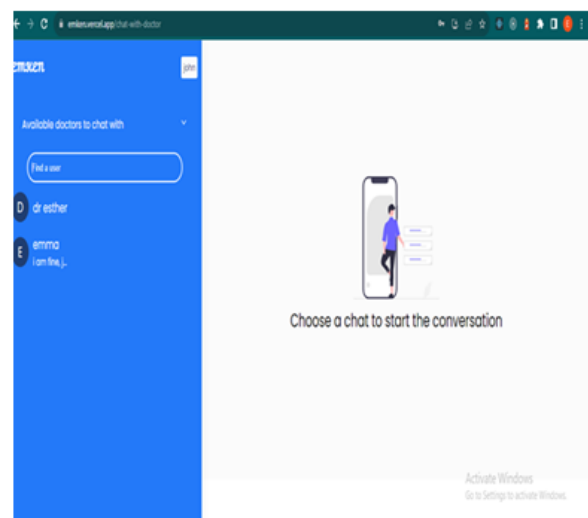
emksen.vercel.app/chat-with-doctor

emksen

john

Available doctors to chat with

Find a user

D dr esther

E emma
i am fine, j...

Choose a chat to start the conversation

Activate Windows
Go to Settings to activate Windows.